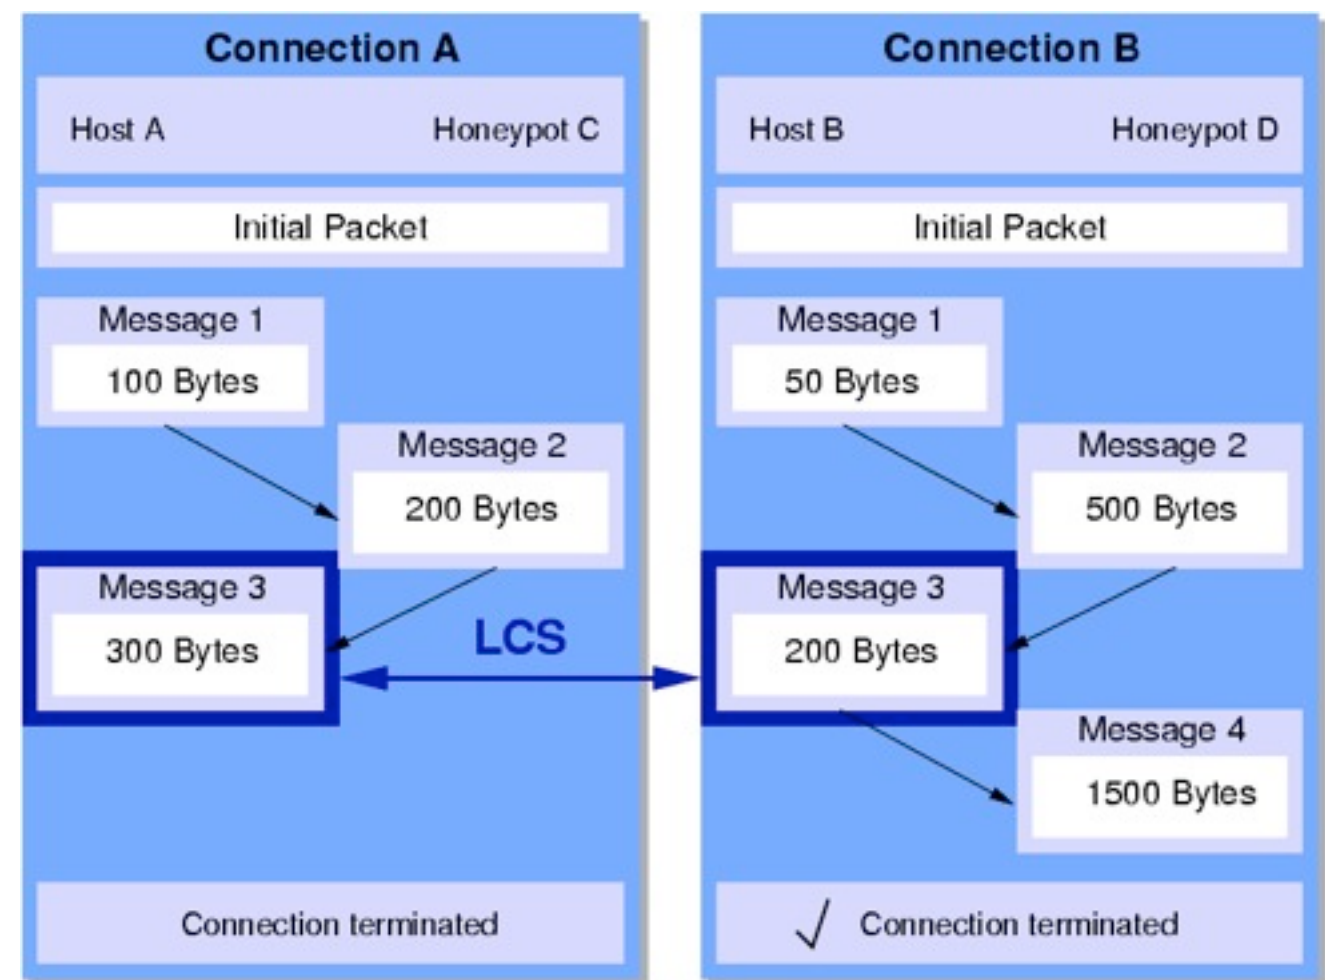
Connection A

Host A

Honeypot C

Initial Packet

Message 1

100 Bytes

Message 2

200 Bytes

Message 3

300 Bytes

Connection terminated

LCS

Connection B

Host B

Honeypot D

Initial Packet

Message 1

50 Bytes

Message 2

500 Bytes

Message 3

200 Bytes

Message 4

1500 Bytes

√ Connection terminated